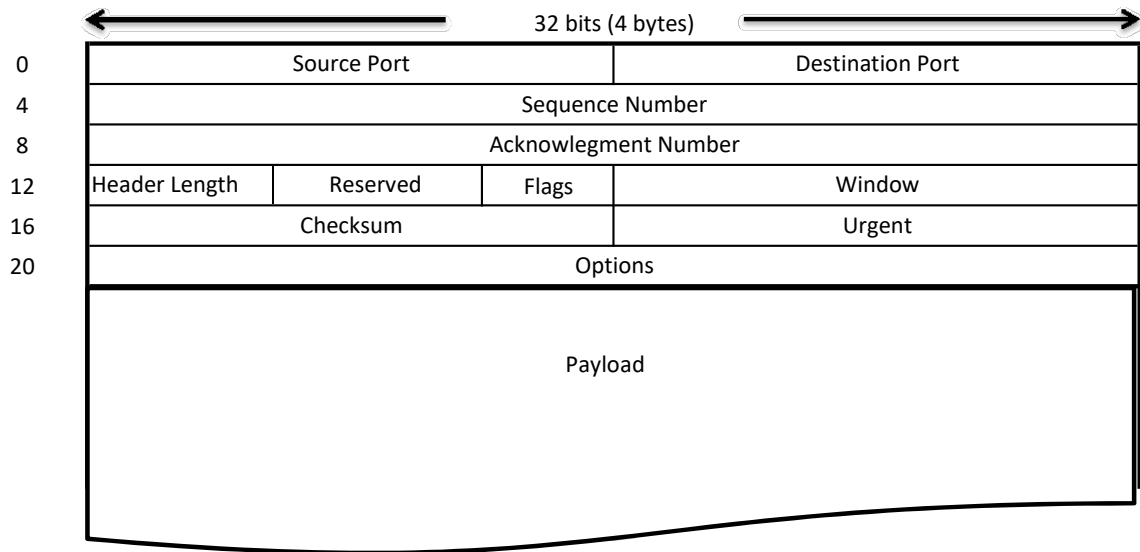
32 bits (4 bytes)

| | | | | |
|---|---|---|---|---|
| 0 | Source Port | | | Destination Port |
| 4 | Sequence Number | | | |
| 8 | Acknowlegment Number | | | |
| 12 | Header Length | Reserved | Flags | Window |
| 16 | Checksum | | | Urgent |
| 20 | Options | | | |

Payload